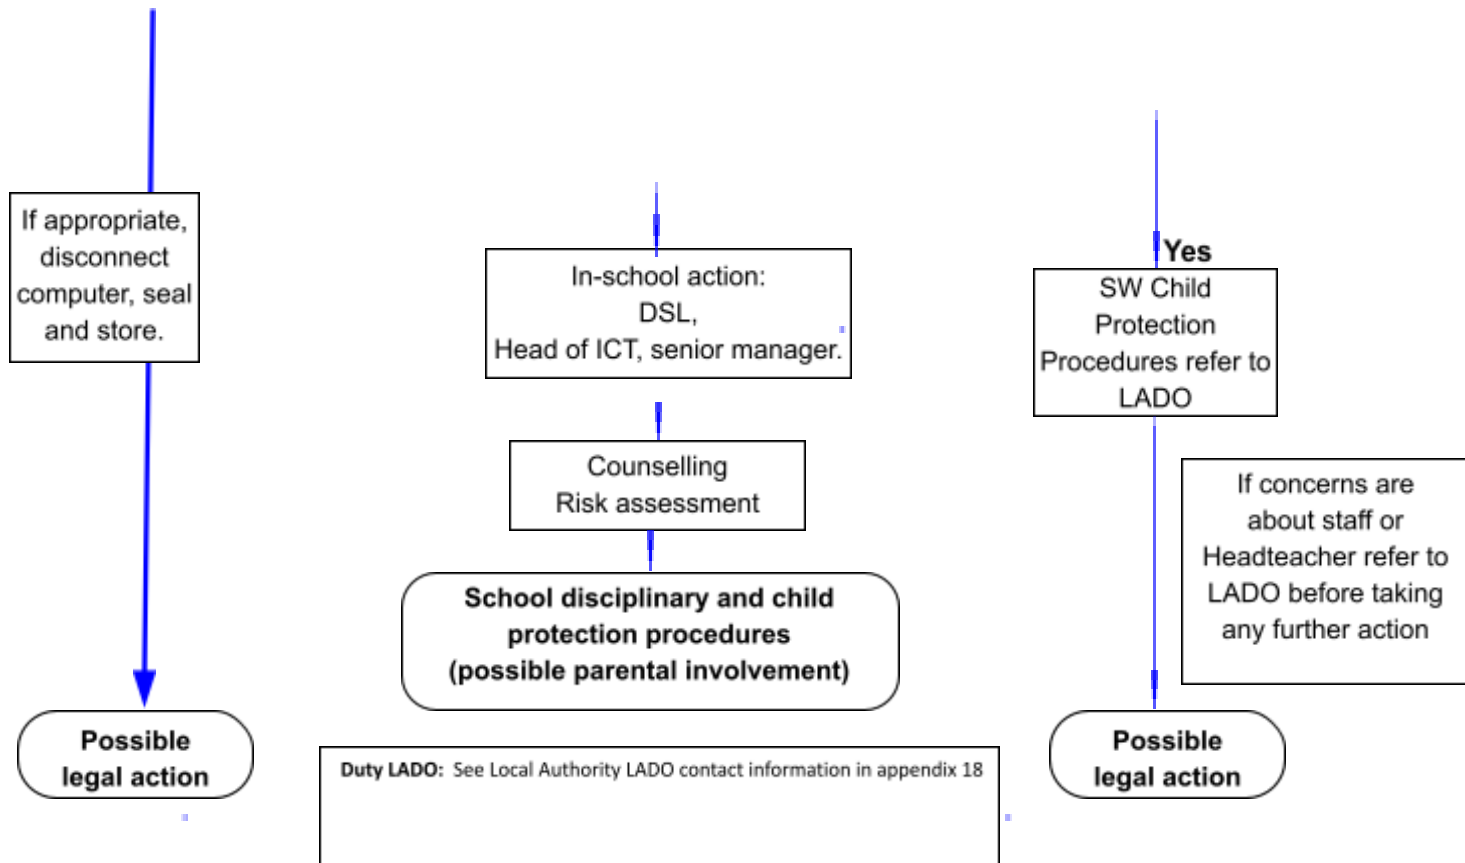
If appropriate, disconnect computer, seal and store.

Possible legal action

In-school action:
DSL,
Head of ICT, senior manager.

Counselling
Risk assessment

School disciplinary and child protection procedures (possible parental involvement)

Duty LADO: See Local Authority LADO contact information in appendix 18

Yes

SW Child Protection Procedures refer to LADO

If concerns are about staff or Headteacher refer to LADO before taking any further action

Possible legal action